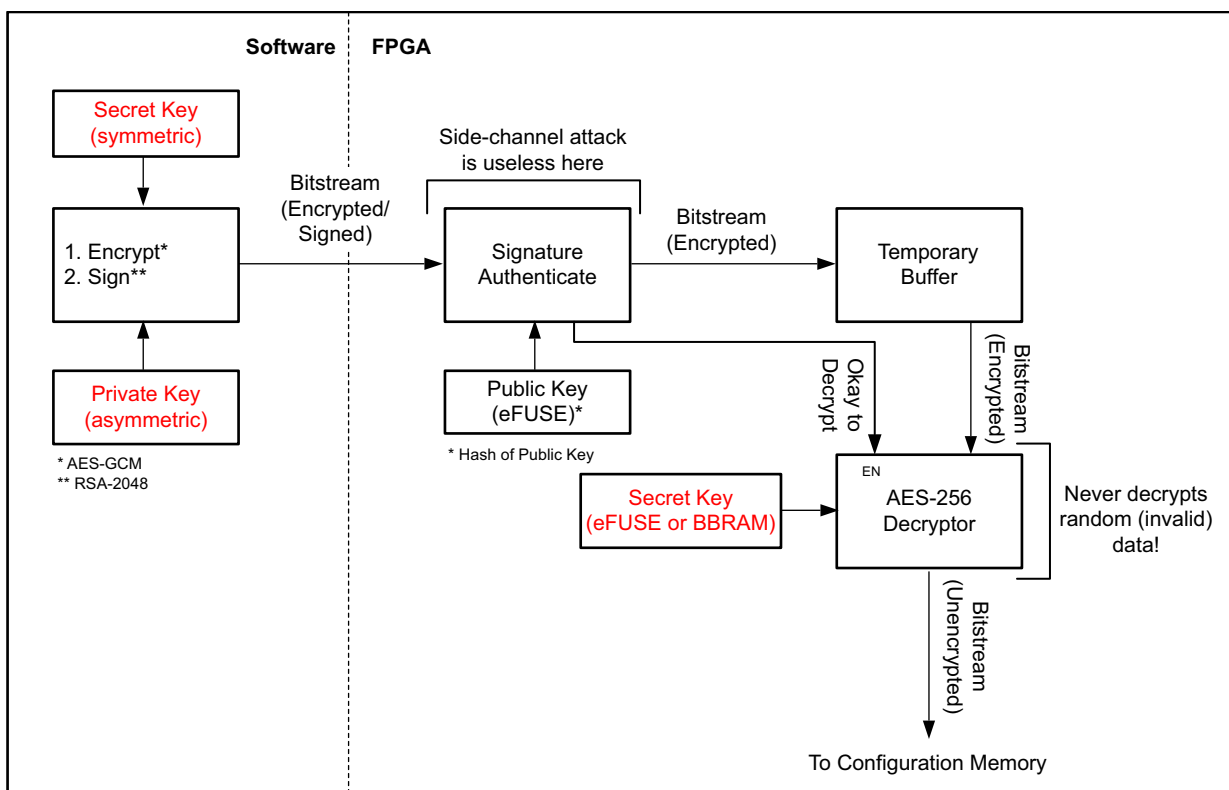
Software

FPGA

Secret Key (symmetric)

1. Encrypt*
2. Sign**

Private Key (asymmetric)

* AES-GCM
** RSA-2048

Bitstream (Encrypted/ Signed)

Side-channel attack is useless here

Signature Authenticate

Public Key (eFUSE)*

* Hash of Public Key

Bitstream (Encrypted)

Temporary Buffer

Okay to Decrypt

Bitstream (Encrypted)

Secret Key (eFUSE or BBRAM)

EN

AES-256 Decryptor

Never decrypts random (invalid) data!

Bitstream (Unencrypted)

To Configuration Memory